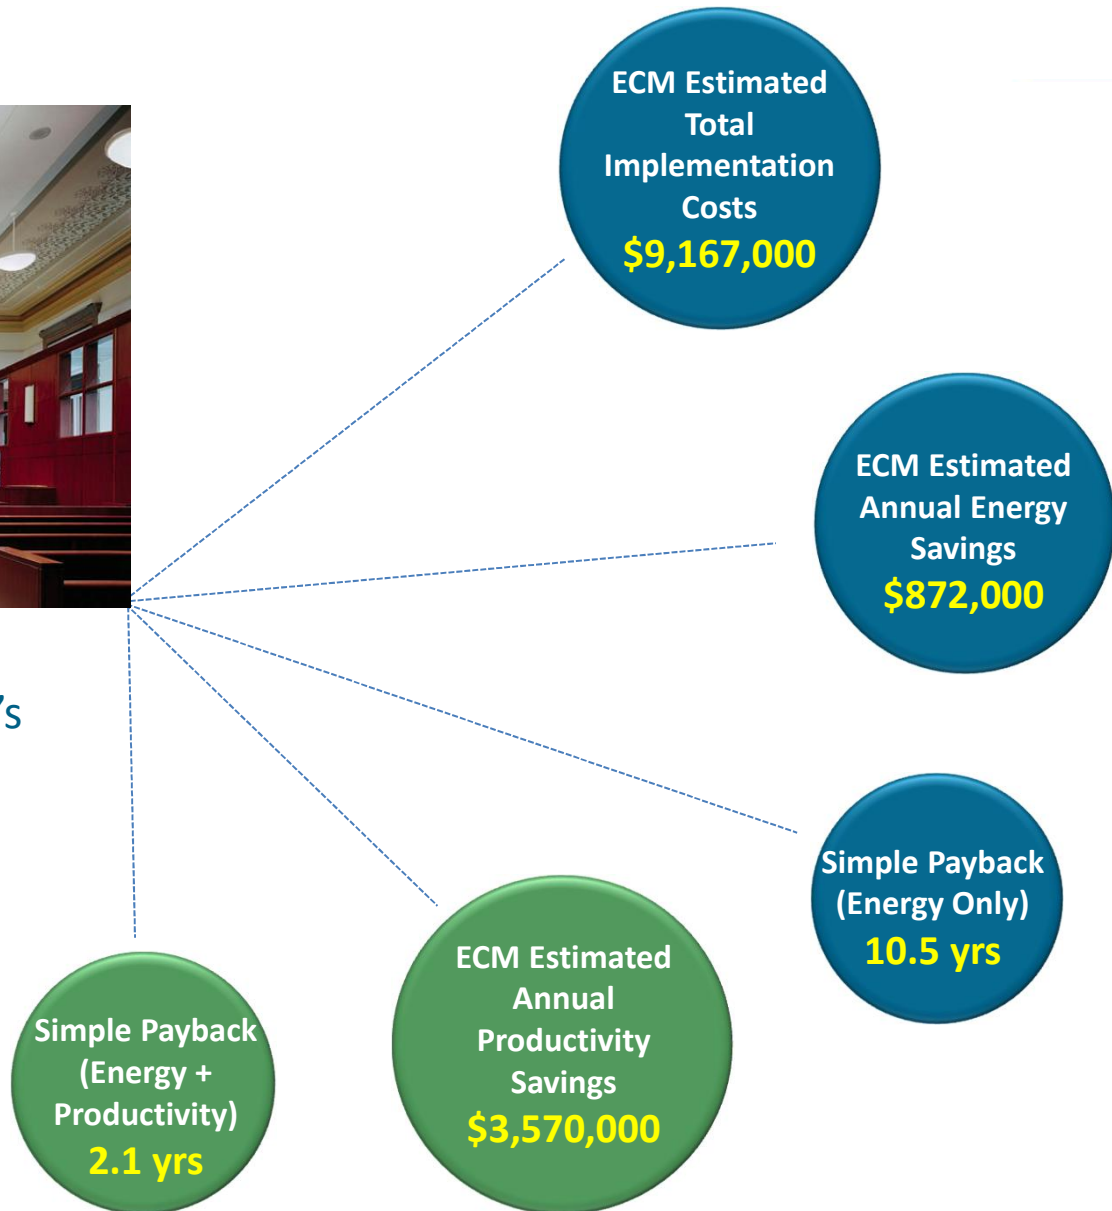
ECM Estimated Total Implementation Costs
$9,167,000

ECM Estimated Annual Energy Savings
$872,000

Simple Payback (Energy Only)
10.5 yrs

ECM Estimated Annual Productivity Savings
$3,570,000

Simple Payback (Energy + Productivity)
2.1 yrs

’s